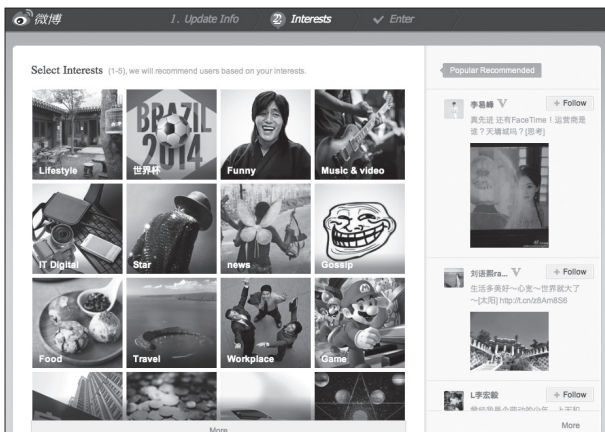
微博 1. Update Info 2 Interests ✓ Enter

Select Interests (1-5), we will recommend users based on your interests.

BRAZIL 2014

Lifestyle 世界杯 Funny Music & video

IT Digital Star news Gossip

Food Travel Workplace Game

More

Popular Recommended

李易峰 V + Follow

真先进 还有FaceTime！运营商是谁？天猫城吗？[思考]

刘语熙ra... V + Follow

生活多美好～心宽～世界就大了～[太阳] http://t.cn/z8Am8S6

L李宏毅 + Follow

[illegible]

More